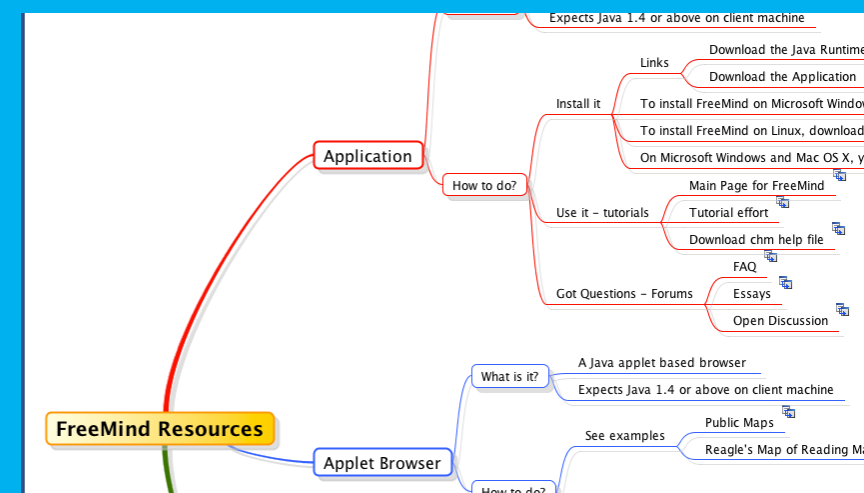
Expects Java 1.4 or above on client machine

Application

How to do?

Install it

Links

Download the Java Runtime

Download the Application

To install FreeMind on Microsoft Windo

To install FreeMind on Linux, download

On Microsoft Windows and Mac OS X, y

Use it - tutorials

Main Page for FreeMind

Tutorial effort

Download chm help file

Got Questions - Forums

FAQ

Essays

Open Discussion

FreeMind Resources

Applet Browser

What is it?

A Java applet based browser

Expects Java 1.4 or above on client machine

How to do?

See examples

Public Maps

Reagle's Map of Reading M